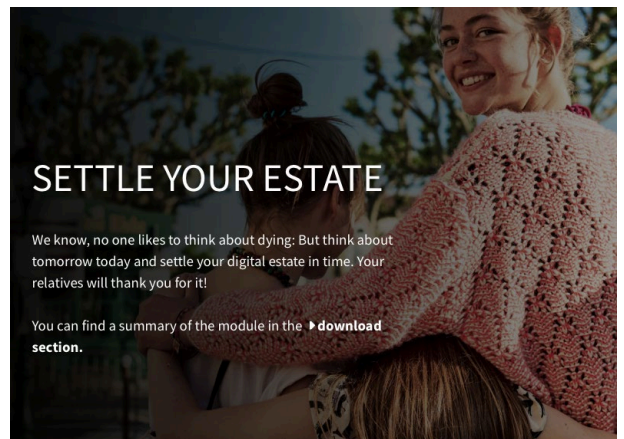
SETTLE YOUR ESTATE

We know, no one likes to think about dying: But think about tomorrow today and settle your digital estate in time. Your relatives will thank you for it!

You can find a summary of the module in the download section.